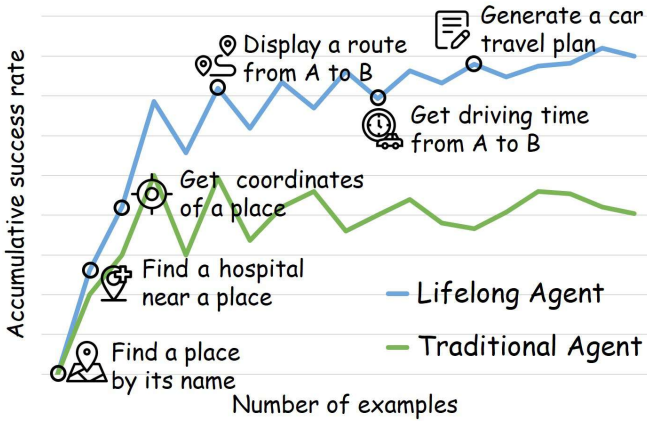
Accumulative success rate

Generate a car travel plan

Display a route from A to B

Get driving time from A to B

Get coordinates of a place

Find a hospital near a place

Find a place by its name

Lifelong Agent

Traditional Agent

Number of examples